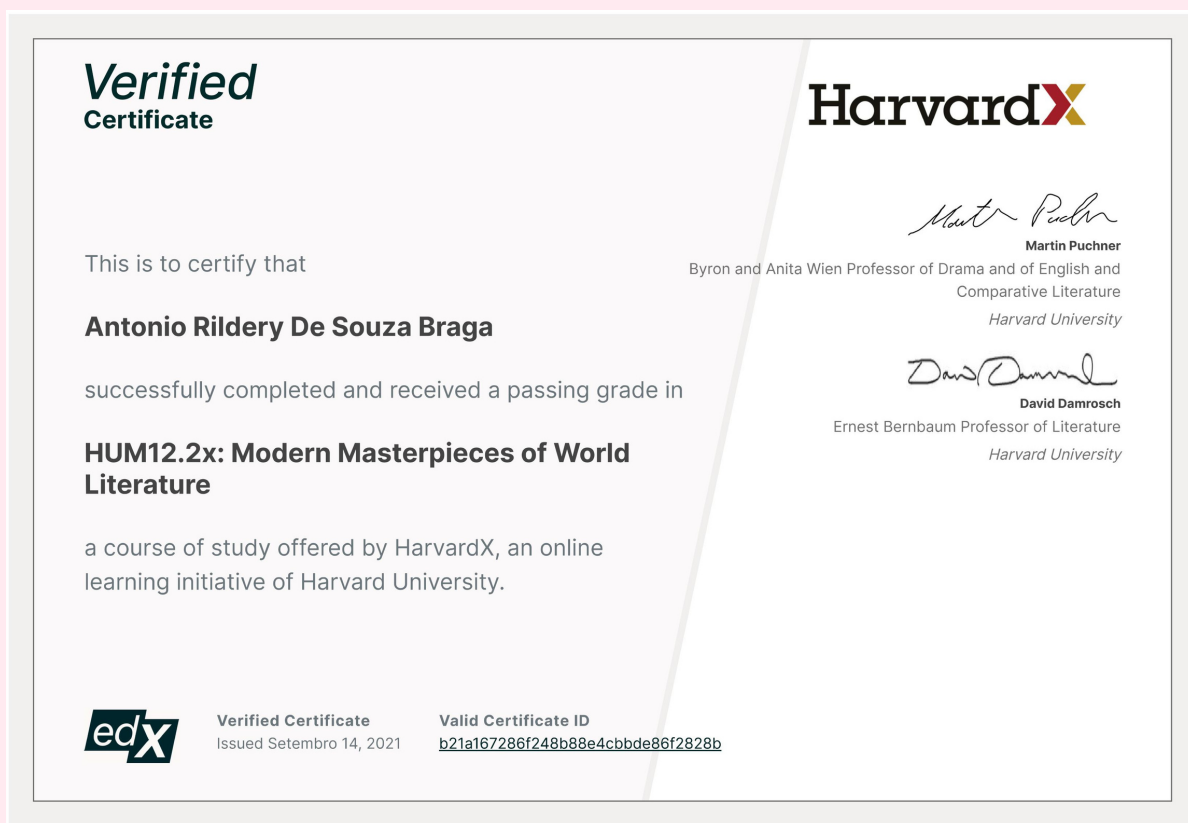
Verified
Certificate

HarvardX

This is to certify that

Antonio Rildery De Souza Braga

successfully completed and received a passing grade in

HUM12.2x: Modern Masterpieces of World Literature

a course of study offered by HarvardX, an online learning initiative of Harvard University.

Martin Puchner

Martin Puchner
Byron and Anita Wien Professor of Drama and of English and Comparative Literature
Harvard University

David Damrosch

David Damrosch
Ernest Bernbaum Professor of Literature
Harvard University

edX

Verified Certificate
Issued Setembro 14, 2021

Valid Certificate ID
b21a167286f248b88e4cbbde86f2828b